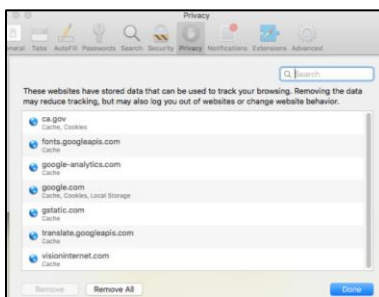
Privacy

neral Tabs AutoFill Passwords Search Security Privacy Notifications Extensions Advanced

Search

These websites have stored data that can be used to track your browsing. Removing the data may reduce tracking, but may also log you out of websites or change website behavior.

ca.gov
Cache, Cookies

fonts.googleapis.com
Cache

google-analytics.com
Cache

google.com
Cache, Cookies, Local Storage

gstatic.com
Cache

translate.googleapis.com
Cache

visioninternet.com
Cache

Remove
Remove All
Done